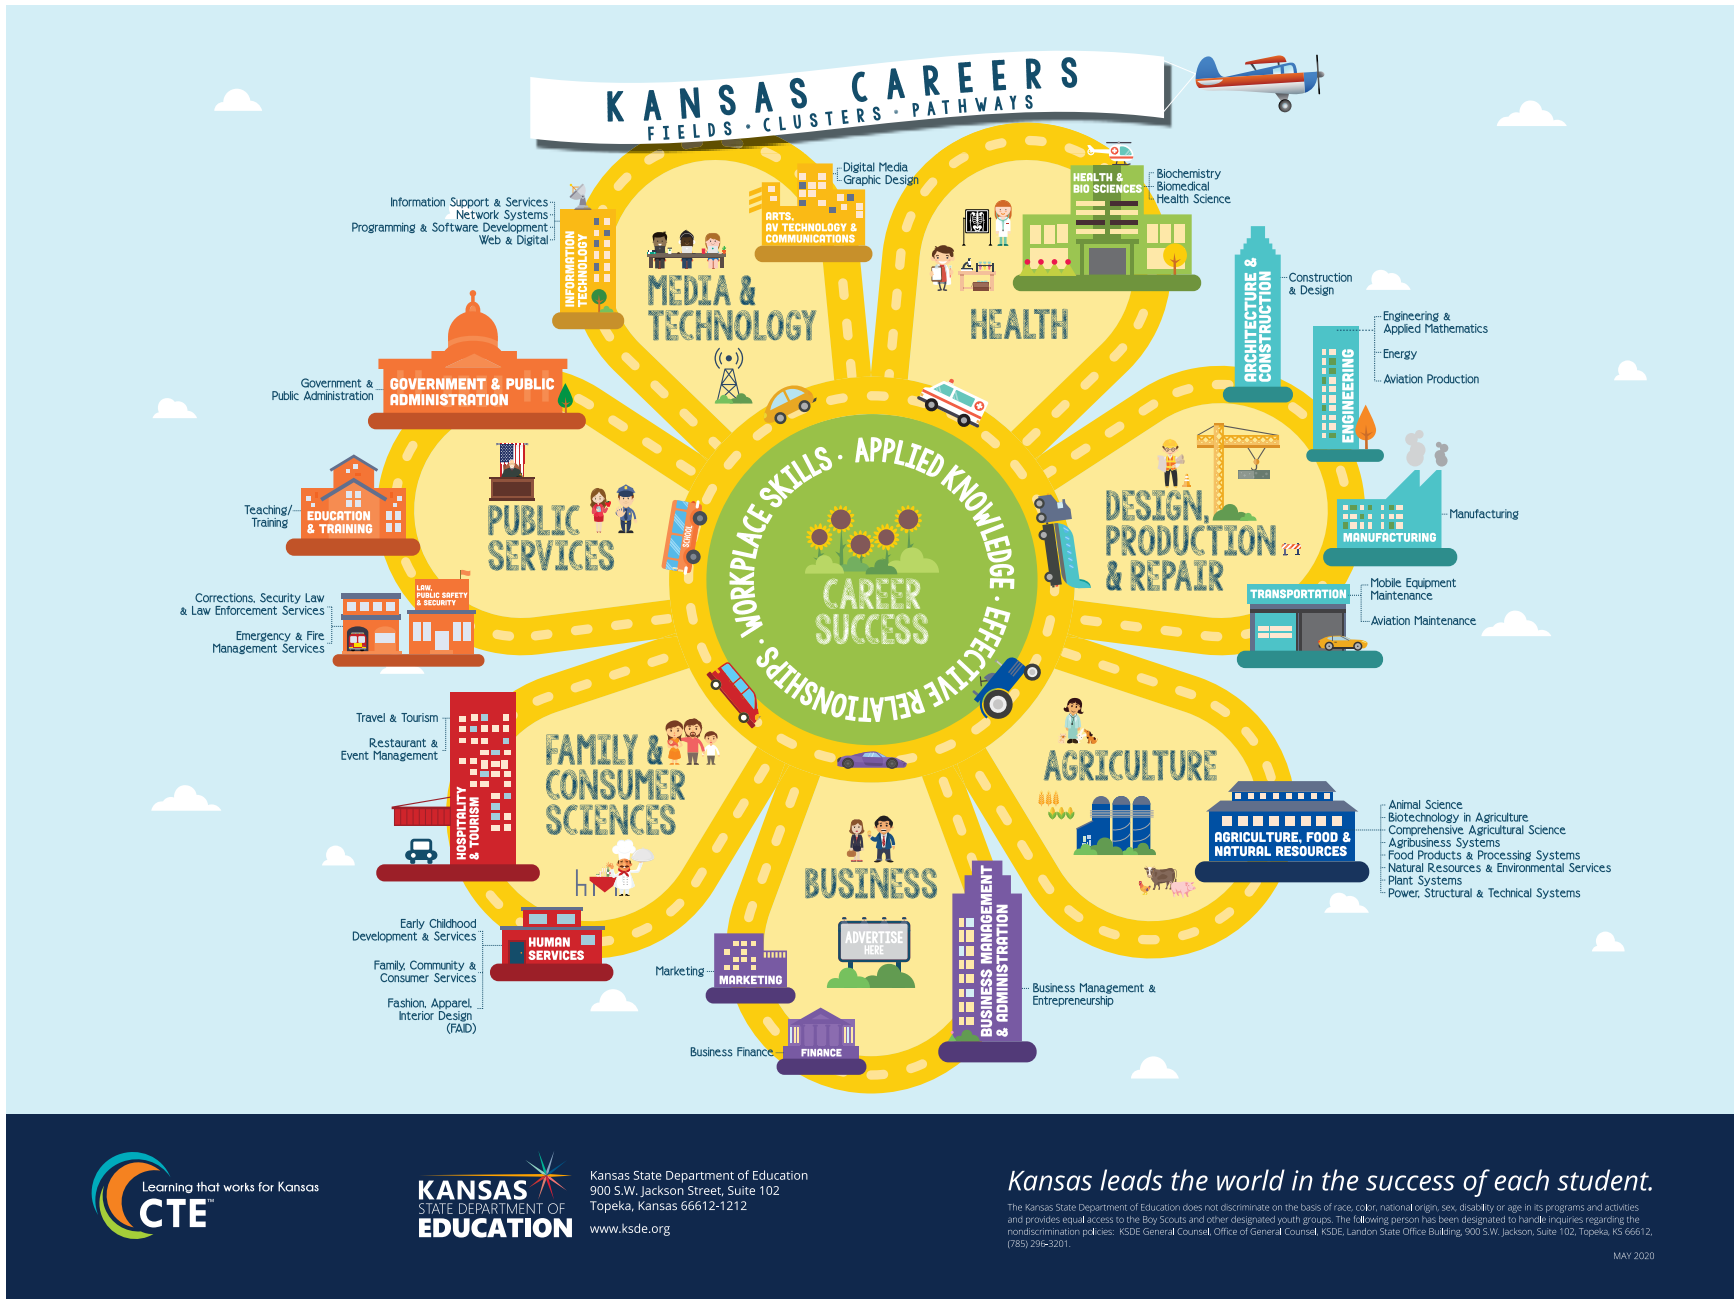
KANSAS CAREERS
FIELDS • CLUSTERS • PATHWAYS

MEDIA & TECHNOLOGY

INFORMATION TECHNOLOGY
Information Support & Services
Network Systems
Programming & Software Development
Web & Digital

ARTS, AV TECHNOLOGY & COMMUNICATIONS
Digital Media
Graphic Design

HEALTH

HEALTH & BIO SCIENCES
Biochemistry
Biomedical
Health Science

PUBLIC SERVICES

GOVERNMENT & PUBLIC ADMINISTRATION
Government & Public Administration

EDUCATION & TRAINING
Teaching/ Training

LAW, PUBLIC SAFETY & SECURITY
Corrections, Security Law & Law Enforcement Services
Emergency & Fire Management Services

DESIGN, PRODUCTION & REPAIR

ARCHITECTURE & CONSTRUCTION
Construction & Design

ENGINEERING
Engineering & Applied Mathematics
Energy
Aviation Production

MANUFACTURING
Manufacturing

TRANSPORTATION
Mobile Equipment Maintenance
Aviation Maintenance

WORKPLACE SKILLS • APPLIED KNOWLEDGE • EFFECTIVE RELATIONSHIPS

CAREER SUCCESS

FAMILY & CONSUMER SCIENCES

HOSPITALITY & TOURISM
Travel & Tourism
Restaurant & Event Management

HUMAN SERVICES
Early Childhood Development & Services
Family, Community & Consumer Services
Fashion, Apparel, Interior Design (FAID)

AGRICULTURE

AGRICULTURE, FOOD & NATURAL RESOURCES
Animal Science
Biotechnology in Agriculture
Comprehensive Agricultural Science
Agribusiness Systems
Food Products & Processing Systems
Natural Resources & Environmental Services
Plant Systems
Power, Structural & Technical Systems

BUSINESS

ADVERTISE HERE

MARKETING
Marketing

FINANCE
Business Finance

BUSINESS MANAGEMENT & ADMINISTRATION
Business Management & Entrepreneurship

SCHOOL

Learning that works for Kansas
CTE™

KANSAS STATE DEPARTMENT OF EDUCATION
Kansas State Department of Education
900 S.W. Jackson Street, Suite 102
Topeka, Kansas 66612-1212
www.ksde.org

Kansas leads the world in the success of each student.

The Kansas State Department of Education does not discriminate on the basis of race, color, national origin, sex, disability or age in its programs and activities and provides equal access to the Boy Scouts and other designated youth groups. The following person has been designated to handle inquiries regarding the nondiscrimination policies: KSDE General Counsel, Office of General Counsel, KSDE, Landon State Office Building, 900 S.W. Jackson, Suite 102, Topeka, KS 66612, (785) 296-3201.

MAY 2020